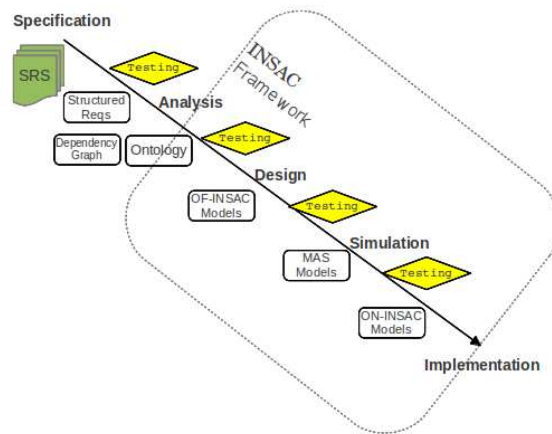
Specification

SRS

Testing

INSAC Framework

Structured Reqs

Analysis

Dependency Graph

Ontology

Testing

Design

OF-INSAC Models

Testing

Simulation

MAS Models

Testing

ON-INSAC Models

Implementation